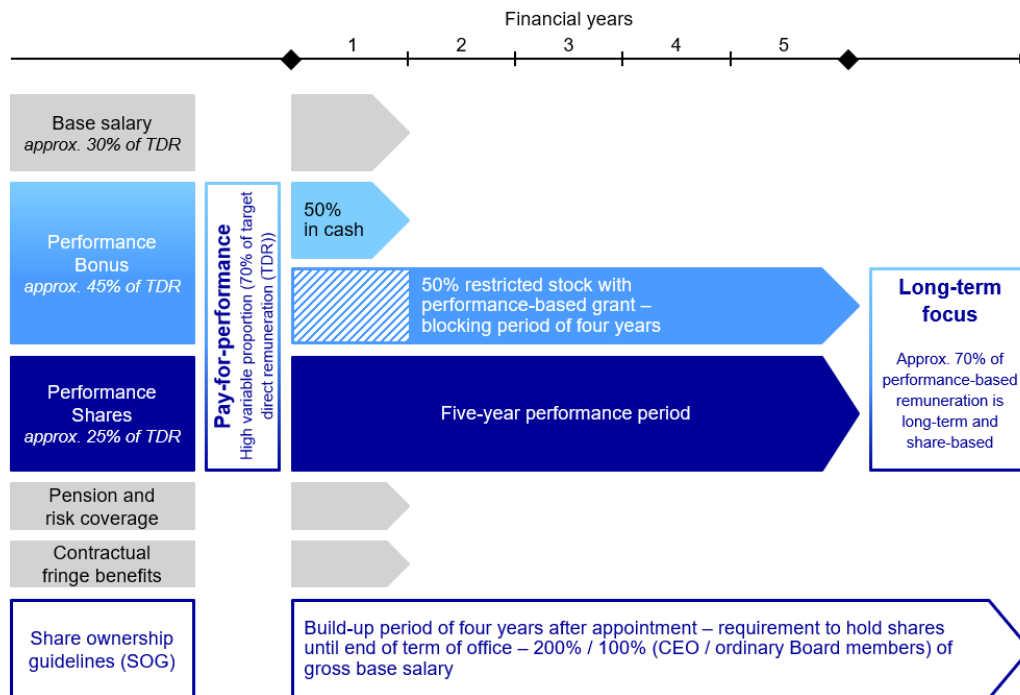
Financial years

1 2 3 4 5

Base salary
approx. 30% of TDR

Performance Bonus
approx. 45% of TDR

Performance Shares
approx. 25% of TDR

Pension and risk coverage

Contractual fringe benefits

Share ownership guidelines (SOG)

Pay-for-performance
High variable proportion (70% of target direct remuneration (TDR))

50% in cash

50% restricted stock with performance-based grant – blocking period of four years

Five-year performance period

Long-term focus

Approx. 70% of performance-based remuneration is long-term and share-based

Build-up period of four years after appointment – requirement to hold shares until end of term of office – 200% / 100% (CEO / ordinary Board members) of gross base salary